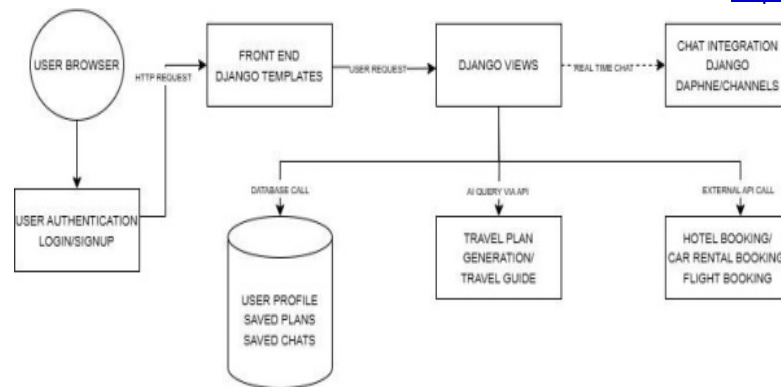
USER BROWSER

HTTP REQUEST

FRONT END
DJANGO TEMPLATES

USER REQUEST

DJANGO VIEWS

REAL TIME CHAT

CHAT INTEGRATION
DJANGO
DAPHNE/CHANNELS

USER AUTHENTICATION
LOGIN/SIGNUP

DATABASE CALL

AI QUERY VIA API

EXTERNAL API CALL

USER PROFILE
SAVED PLANS
SAVED CHATS

TRAVEL PLAN
GENERATION/
TRAVEL GUIDE

HOTEL BOOKING/
CAR RENTAL BOOKING
FLIGHT BOOKING